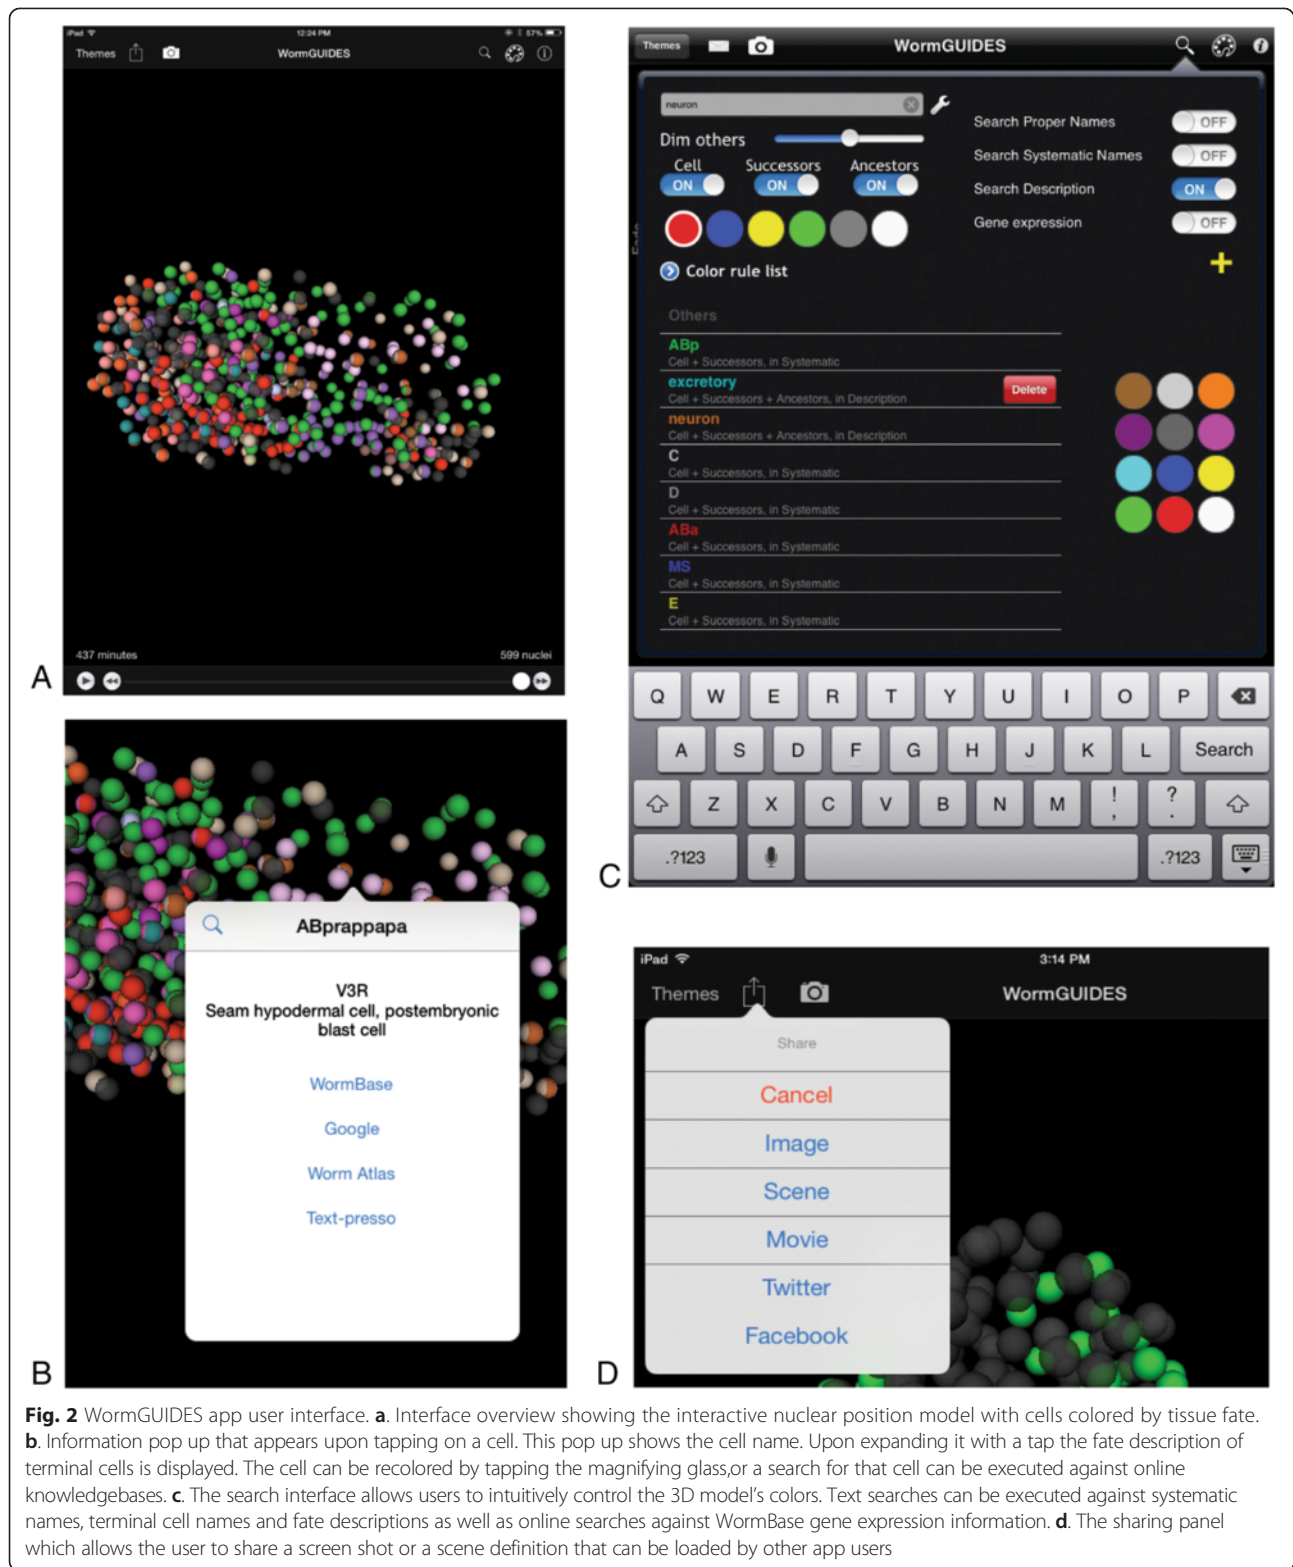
iPad

12:24 PM

57%

Themes

WormGUIDES

437 minutes

599 nuclei

A

Themes

WormGUIDES

neuron

Dim others

Cell

ON

Successors

ON

Ancestors

ON

Search Proper Names

OFF

Search Systematic Names

OFF

Search Description

ON

Gene expression

OFF

+

Color rule list

Others

ABp
Cell + Successors, in Systematic

excretory
Cell + Successors + Ancestors, in Description

Delete

neuron
Cell + Successors + Ancestors, in Description

C
Cell + Successors, in Systematic

D
Cell + Successors, in Systematic

ABa
Cell + Successors, in Systematic

MS
Cell + Successors, in Systematic

E
Cell + Successors, in Systematic

Q W E R T Y U I O P

A S D F G H J K L Search

Z X C V B N M ! , ? .

.?123 .?123

C

ABprappapa

V3R
Seam hypodermal cell, postembryonic blast cell

WormBase

Google

Worm Atlas

Text-presso

B

iPad

3:14 PM

Themes

WormGUIDES

Share

Cancel

Image

Scene

Movie

Twitter

Facebook

D

**Fig. 2** WormGUIDES app user interface. **a**. Interface overview showing the interactive nuclear position model with cells colored by tissue fate. **b**. Information pop up that appears upon tapping on a cell. This pop up shows the cell name. Upon expanding it with a tap the fate description of terminal cells is displayed. The cell can be recolored by tapping the magnifying glass,or a search for that cell can be executed against online knowledgebases. **c**. The search interface allows users to intuitively control the 3D model's colors. Text searches can be executed against systematic names, terminal cell names and fate descriptions as well as online searches against WormBase gene expression information. **d**. The sharing panel which allows the user to share a screen shot or a scene definition that can be loaded by other app users